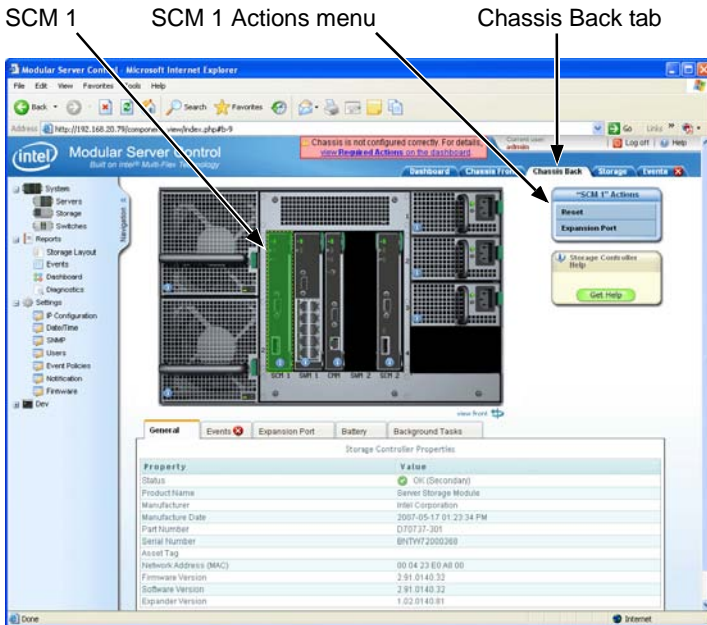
SCM 1

SCM 1 Actions menu

Chassis Back tab

Modular Server Control - Microsoft Internet Explorer

File Edit View Favorites Tools Help

Back Search Favorites

Address http://192.168.20.79/component/view/index.php#b-9

Go Links

intel Modular Server Control
Built on Intel® Multi-Flex Technology

Chassis is not configured correctly. For details, view Required Actions on the dashboard

Current user: admin

Log off | Help

Dashboard Chassis Front Chassis Back Storage Events

System
Servers
Storage
Switches
Reports
Storage Layout
Events
Dashboard
Diagnostics
Settings
IP Configuration
Date/Time
SNMP
Users
Event Policies
Notification
Firmware
Dev

Navigation

"SCM 1" Actions
Reset
Expansion Port

Storage Controller Help

Get Help

SCM 1 SWM 1 CMM SWM 2 SCM 2

view front

General Events Expansion Port Battery Background Tasks

Storage Controller Properties

| Property | Value |
|---|---|
| Status | OK (Secondary) |
| Product Name | Server Storage Module |
| Manufacturer | Intel Corporation |
| Manufacture Date | 2007-05-17 01:23:34 PM |
| Part Number | D70737-301 |
| Serial Number | BNTW72000368 |
| Asset Tag | |
| Network Address (MAC) | 00.04.23.E0.A8.00 |
| Firmware Version | 2.91.0140.32 |
| Software Version | 2.91.0140.32 |
| Expander Version | 1.02.0140.81 |

Done

Internet